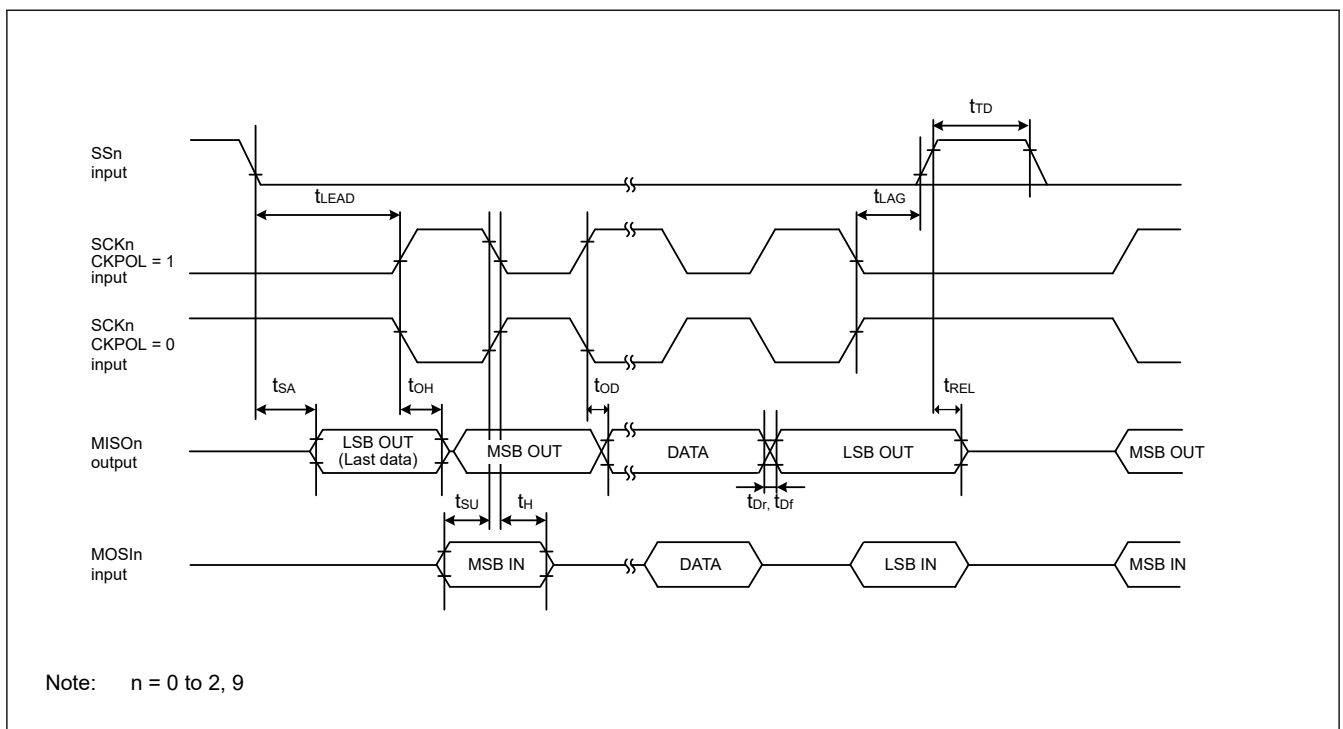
$t_{TD}$

SSn input

$t_{LEAD}$

$t_{LAG}$

SCKn CKPOL = 1 input

SCKn CKPOL = 0 input

$t_{SA}$

$t_{OH}$

$t_{OD}$

$t_{REL}$

MISOn output

LSB OUT (Last data)

MSB OUT

DATA

LSB OUT

MSB OUT

$t_{Dr}$, $t_{Df}$

$t_{SU}$

$t_{H}$

MOSIn input

MSB IN

DATA

LSB IN

MSB IN

Note: n = 0 to 2, 9